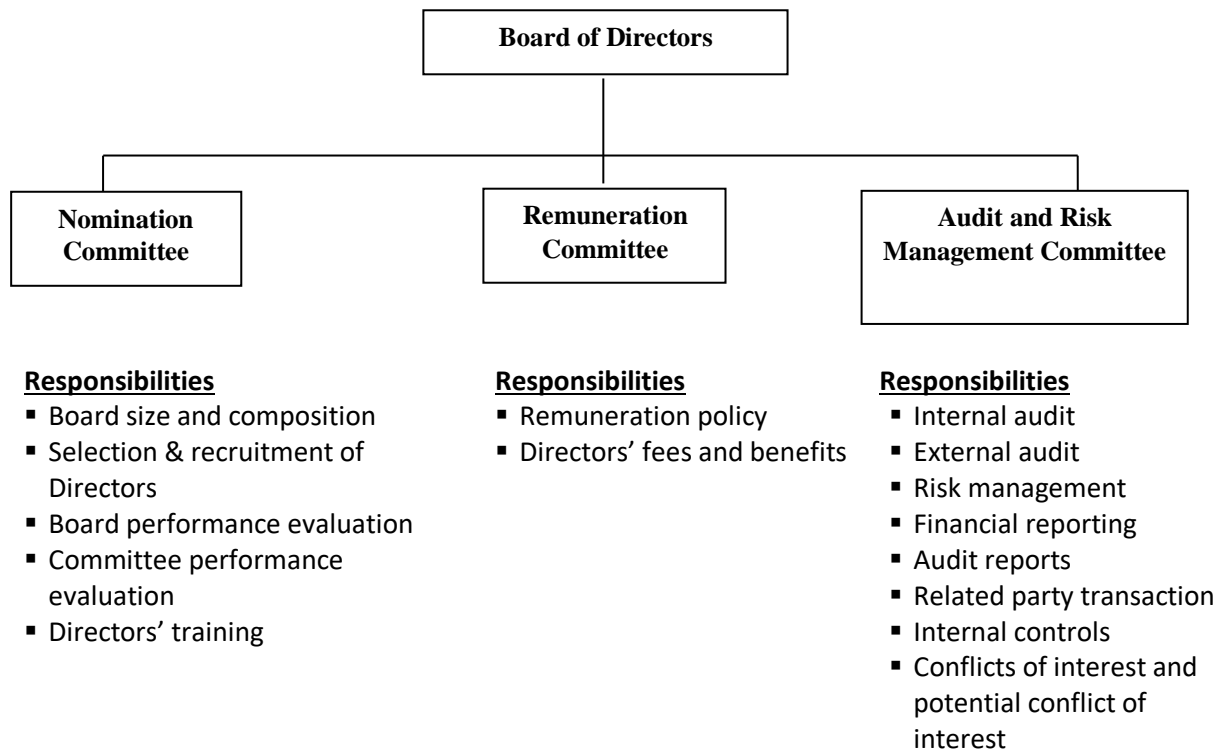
Board of Directors

Nomination Committee

Remuneration Committee

Audit and Risk Management Committee

Responsibilities
- Board size and composition
- Selection & recruitment of Directors
- Board performance evaluation
- Committee performance evaluation
- Directors' training

Responsibilities
- Remuneration policy
- Directors' fees and benefits

Responsibilities
- Internal audit
- External audit
- Risk management
- Financial reporting
- Audit reports
- Related party transaction
- Internal controls
- Conflicts of interest and potential conflict of interest